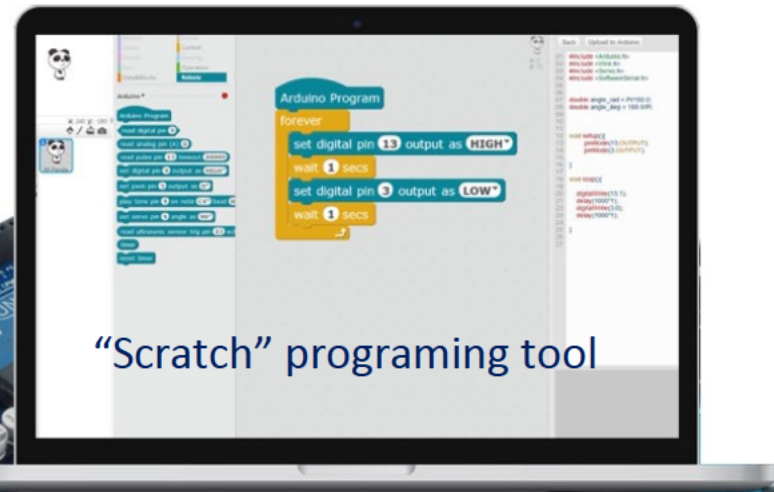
Arduino Program
forever
set digital pin 13 output as HIGH
wait 1 secs
set digital pin 3 output as LOW
wait 1 secs

Arduino Program
read digital pin
read analog pin (A)
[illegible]

Back Upload to Arduino

#include <Arduino.h>
#include <Wire.h>
#include <Servo.h>
#include <SoftwareSerial.h>

double angle_rad = PI/180.0;
double angle_deg = 180.0/PI;

void setup(){
pinMode(13,OUTPUT);
pinMode(3,OUTPUT);
}

void loop(){
digitalWrite(13,1);
delay(1000);
digitalWrite(3,0);
delay(1000);
}

“Scratch” programing tool